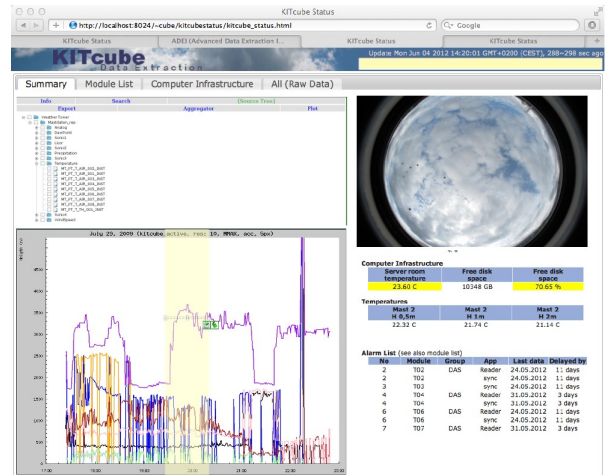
KITcube Status

http://localhost:8024/~cube/kitcubestatus/kitcube_status.html

Google

KITcube Status | ADEI (Advanced Data Extraction I... | KITcube Status | KITcube Status

KITcube Data extraction

Update Mon Jun 04 2012 14:20:01 GMT+0200 (CEST), 288--298 sec ago

Summary | Module List | Computer Infrastructure | All (Raw Data)

Info | Search | (Source Tree)
Export | Aggregator | Plot

Weather Tower
Radiation_res
Analog
Dewpoint
Gewic
Lack
Gewist
Precipitation
Sonich
Temperature
WT_PT_T_AIR_002_IN07
WT_PT_T_AIR_003_IN07
WT_PT_T_AIR_004_IN07
WT_PT_T_AIR_005_IN07
WT_PT_T_AIR_006_IN07
WT_PT_T_AIR_007_IN07
WT_PT_T_AIR_008_IN07
WT_PT_T_TH_001_IN07
Gewist
Windspeed

July 29, 2009 (kitcube active, res: 10, MMAX, acc. 5px)

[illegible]

17:00 | 18:00 | 19:00 | 20:00 | 21:00 | 22:00 | 23:00

Computer Infrastructure

| Server room temperature | Free disk space | Free disk space |
|---|---|---|
| 23.60 C | 10348 GB | 70.65 % |

Temperatures

| Mast 2 H 0.5m | Mast 2 H 1m | Mast 2 H 2m |
|---|---|---|
| 22.32 C | 21.74 C | 21.14 C |

Alarm List (see also module list)

| No | Module | Group | App | Last data | Delayed by |
|---|---|---|---|---|---|
| 2 | T02 | DAS | Reader | 24.05.2012 | 11 days |
| 2 | T02 | | sync | 24.05.2012 | 11 days |
| 3 | T03 | | sync | 24.05.2012 | 11 days |
| 4 | T04 | DAS | Reader | 31.05.2012 | 3 days |
| 4 | T04 | | sync | 31.05.2012 | 3 days |
| 6 | T06 | DAS | Reader | 24.05.2012 | 11 days |
| 6 | T06 | | sync | 24.05.2012 | 11 days |
| 7 | T07 | DAS | Reader | 31.05.2012 | 3 days |